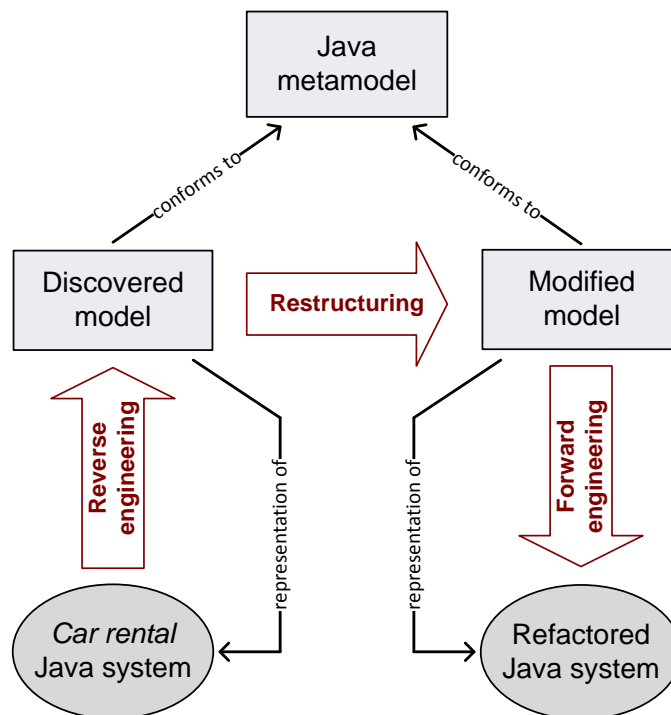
Java metamodel

conforms to

conforms to

Discovered model

Restructuring

Modified model

Reverse engineering

representation of

representation of

Forward engineering

*Car rental* Java system

Refactored Java system